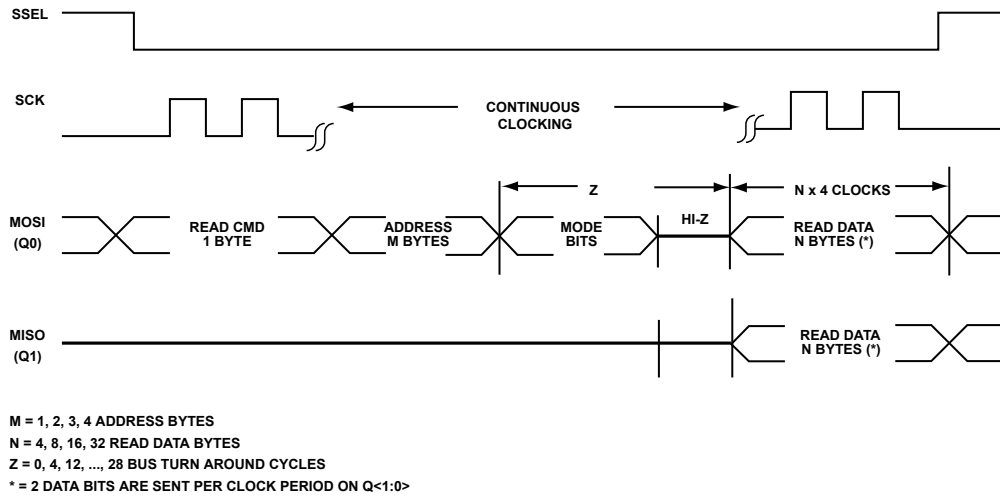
SSEL

SCK

CONTINUOUS CLOCKING

Z

N x 4 CLOCKS

MOSI (Q0)

READ CMD 1 BYTE

ADDRESS M BYTES

MODE BITS

HI-Z

READ DATA N BYTES (*)

MISO (Q1)

READ DATA N BYTES (*)

M = 1, 2, 3, 4 ADDRESS BYTES
N = 4, 8, 16, 32 READ DATA BYTES
Z = 0, 4, 12, ..., 28 BUS TURN AROUND CYCLES
* = 2 DATA BITS ARE SENT PER CLOCK PERIOD ON Q<1:0>